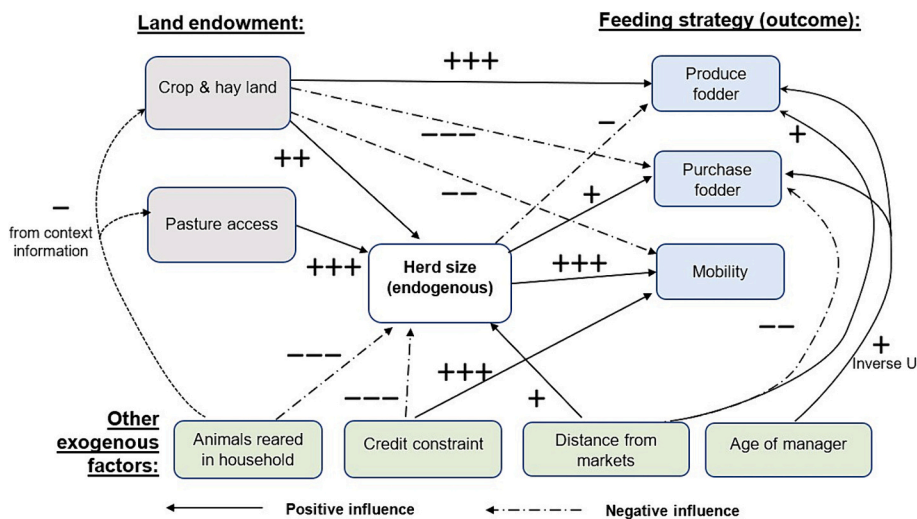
Land endowment:

Feeding strategy (outcome):

Crop & hay land

Pasture access

Herd size (endogenous)

Produce fodder

Purchase fodder

Mobility

+++

−−−

++

−−

−

+

+++

+++

+

−

from context information

−−−

−−−

+++

+

−−

+

Inverse U

Other exogenous factors:

Animals reared in household

Credit constraint

Distance from markets

Age of manager

Positive influence

Negative influence